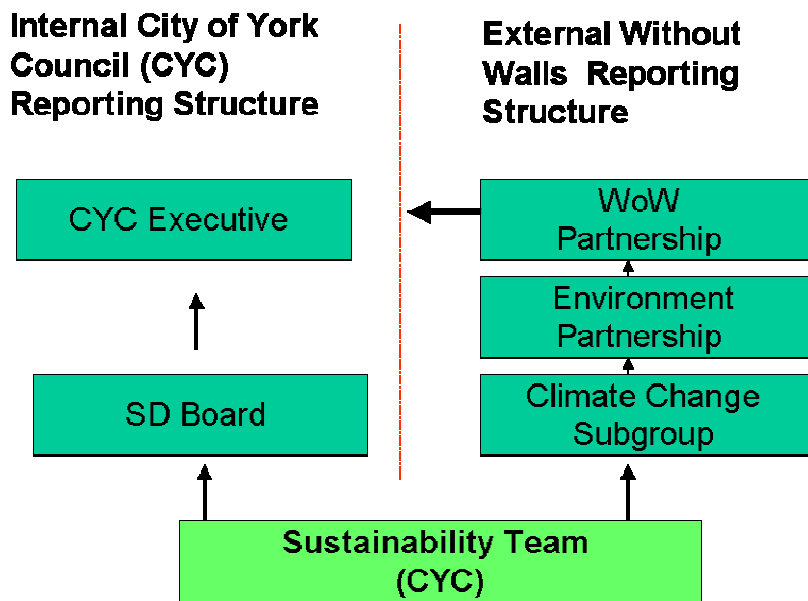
Internal City of York Council (CYC) Reporting Structure

External Without Walls Reporting Structure

CYC Executive

WoW Partnership

Environment Partnership

Climate Change Subgroup

SD Board

Sustainability Team (CYC)